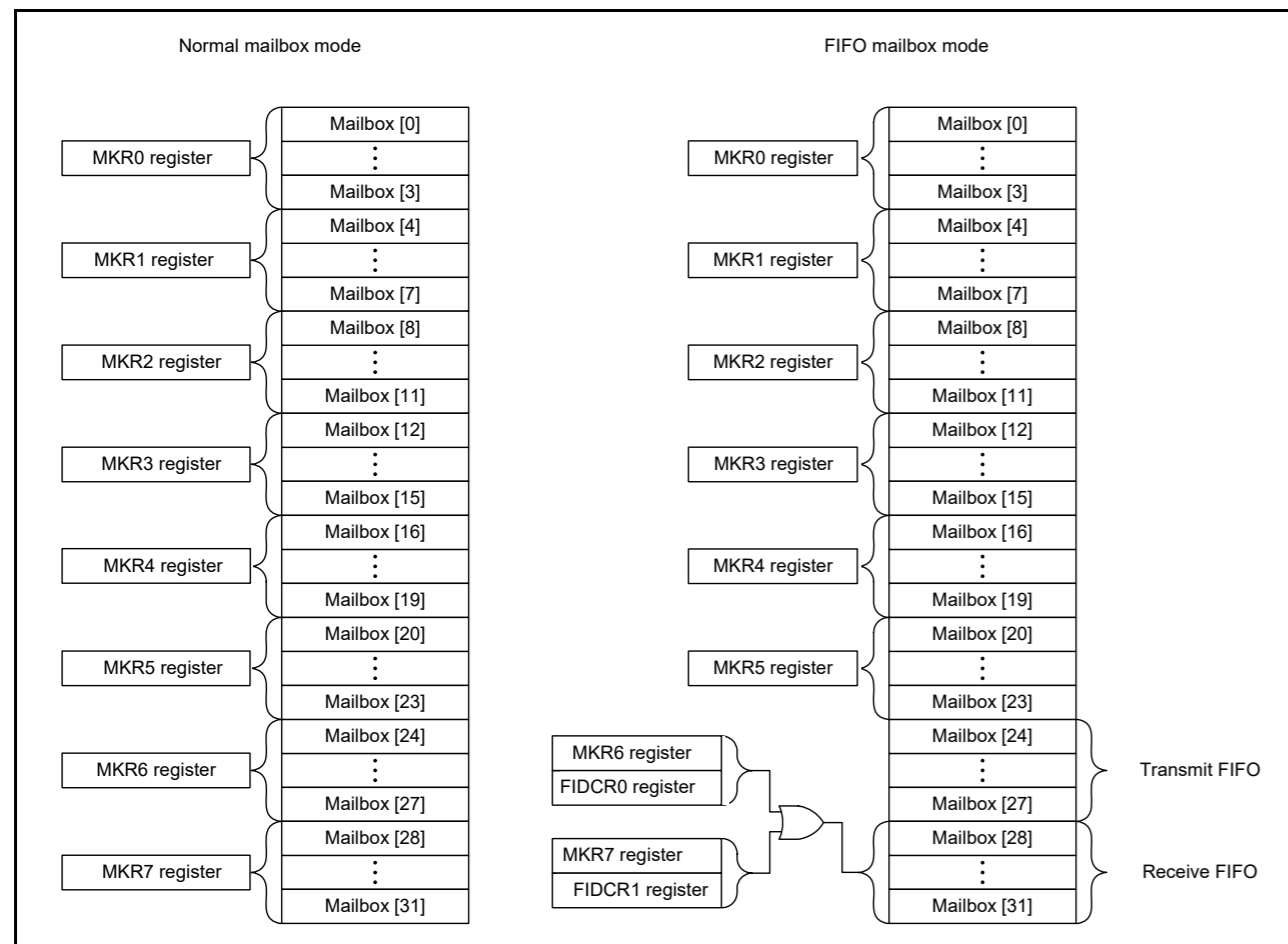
Normal mailbox mode

MKR0 register
Mailbox [0]
⋮
Mailbox [3]

MKR1 register
Mailbox [4]
⋮
Mailbox [7]

MKR2 register
Mailbox [8]
⋮
Mailbox [11]

MKR3 register
Mailbox [12]
⋮
Mailbox [15]

MKR4 register
Mailbox [16]
⋮
Mailbox [19]

MKR5 register
Mailbox [20]
⋮
Mailbox [23]

MKR6 register
Mailbox [24]
⋮
Mailbox [27]

MKR7 register
Mailbox [28]
⋮
Mailbox [31]

FIFO mailbox mode

MKR0 register
Mailbox [0]
⋮
Mailbox [3]

MKR1 register
Mailbox [4]
⋮
Mailbox [7]

MKR2 register
Mailbox [8]
⋮
Mailbox [11]

MKR3 register
Mailbox [12]
⋮
Mailbox [15]

MKR4 register
Mailbox [16]
⋮
Mailbox [19]

MKR5 register
Mailbox [20]
⋮
Mailbox [23]

MKR6 register
FIDCR0 register
Mailbox [24]
⋮
Mailbox [27]
Transmit FIFO

MKR7 register
FIDCR1 register
Mailbox [28]
⋮
Mailbox [31]
Receive FIFO